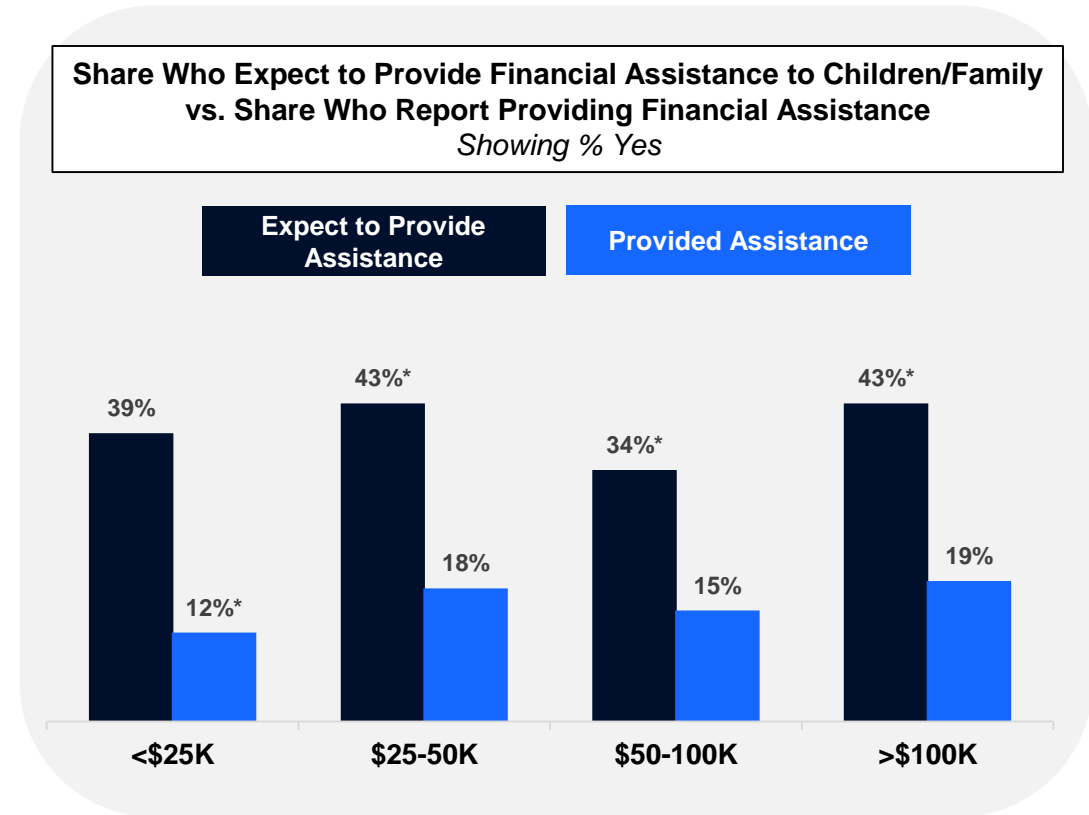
Share Who Expect to Provide Financial Assistance to Children/Family vs. Share Who Report Providing Financial Assistance
Showing % Yes

Expect to Provide Assistance

Provided Assistance

39%
12%*
43%*
18%
34%*
15%
43%*
19%

<\$25K
\$25-50K
\$50-100K
>\$100K